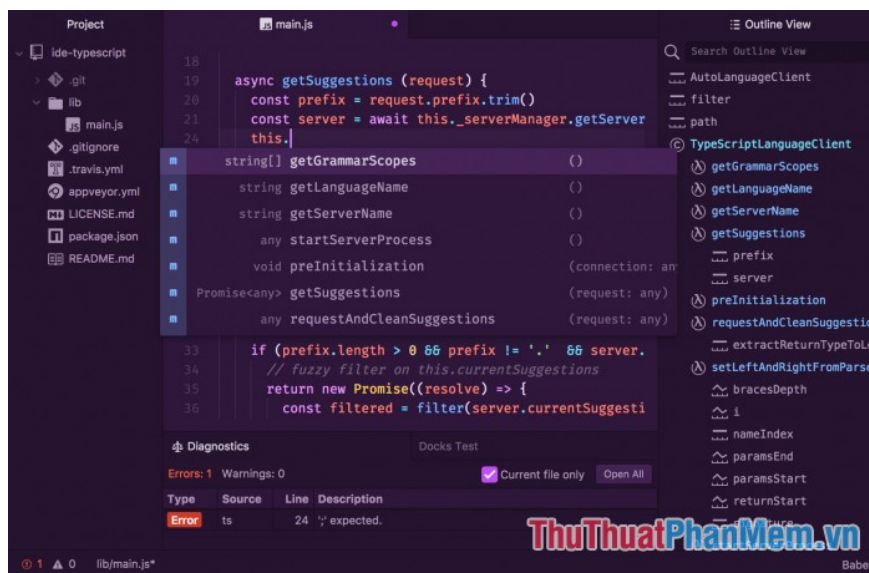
Project

ide-typescript
.git
lib
main.js
.gitignore
.travis.yml
appveyor.yml
LICENSE.md
package.json
README.md

main.js

18
19 async getSuggestions (request) {
20 const prefix = request.prefix.trim()
21 const server = await this._serverManager.getServer
24 this.

| m | string[] | getGrammarScopes | () |
|---|---|---|---|
| m | string | getLanguageName | () |
| m | string | getServerName | () |
| m | any | startServerProcess | () |
| m | void | preInitialization | (connection: an |
| m | Promise<any> | getSuggestions | (request: any) |
| m | any | requestAndCleanSuggestions | (request: any) |

33 if (prefix.length > 0 && prefix != '.' && server.
34 // fuzzy filter on this.currentSuggestions
35 return new Promise((resolve) => {
36 const filtered = filter(server.currentSuggesti

Diagnostics
Docks Test
Errors: 1 Warnings: 0
Current file only
Open All

| Type | Source | Line | Description |
|---|---|---|---|
| Error | ts | 24 | ';' expected. |

Outline View
Search Outline View
AutoLanguageClient
filter
path
TypeScriptLanguageClient
getGrammarScopes
getLanguageName
getServerName
getSuggestions
prefix
server
preInitialization
requestAndCleanSuggestic
extractReturnTypeToL
setLeftAndRightFromParse
bracesDepth
i
nameIndex
paramsEnd
paramsStart
returnStart
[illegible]

1 0 lib/main.js*
Babe

ThuThuatPhanMem.vn